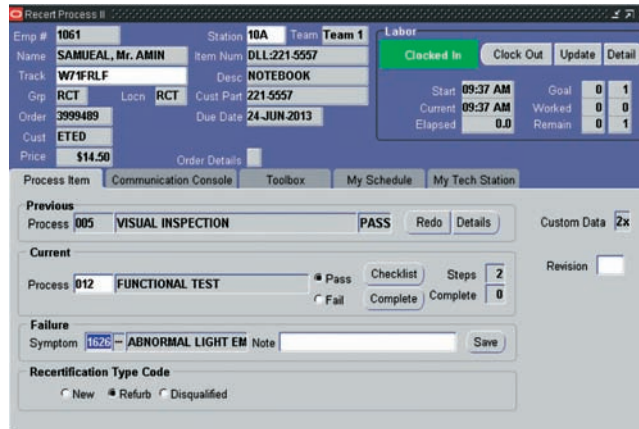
Recert Process II

Emp # 1061
Name SAMUEAL, Mr. AMIN
Track W71FRLF
Grp RCT Locn RCT
Order 3999489
Cust ETED
Price $14.50

Station 10A Team Team 1
Item Num DLL:221-5557
Desc NOTEBOOK
Cust Part 221-5557
Due Date 24-JUN-2013
Order Details

Labor
Clocked In Clock Out Update Detail
Start 09:37 AM Goal 0 1
Current 09:37 AM Worked 0 0
Elapsed 0.0 Remain 0 1

Process Item | Communication Console | Toolbox | My Schedule | My Tech Station

Previous
Process 005 VISUAL INSPECTION PASS Redo Details

Custom Data 2x

Current
Process 012 FUNCTIONAL TEST Pass Fail Checklist Complete Steps 2 Complete 0

Revision

Failure
Symptom 1626 – ABNORMAL LIGHT EM Note Save

Recertification Type Code
New Refurb Disqualified